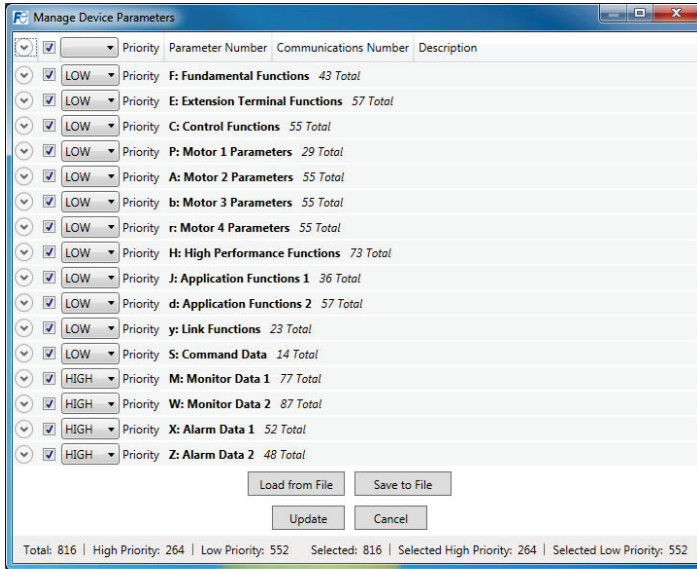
Manage Device Parameters

Priority | Parameter Number | Communications Number | Description

LOW Priority **F: Fundamental Functions** 43 Total
LOW Priority **E: Extension Terminal Functions** 57 Total
LOW Priority **C: Control Functions** 55 Total
LOW Priority **P: Motor 1 Parameters** 29 Total
LOW Priority **A: Motor 2 Parameters** 55 Total
LOW Priority **b: Motor 3 Parameters** 55 Total
LOW Priority **r: Motor 4 Parameters** 55 Total
LOW Priority **H: High Performance Functions** 73 Total
LOW Priority **J: Application Functions 1** 36 Total
LOW Priority **d: Application Functions 2** 57 Total
LOW Priority **y: Link Functions** 23 Total
LOW Priority **S: Command Data** 14 Total
HIGH Priority **M: Monitor Data 1** 77 Total
HIGH Priority **W: Monitor Data 2** 87 Total
HIGH Priority **X: Alarm Data 1** 52 Total
HIGH Priority **Z: Alarm Data 2** 48 Total

Load from File | Save to File

Update | Cancel

Total: 816 | High Priority: 264 | Low Priority: 552 Selected: 816 | Selected High Priority: 264 | Selected Low Priority: 552